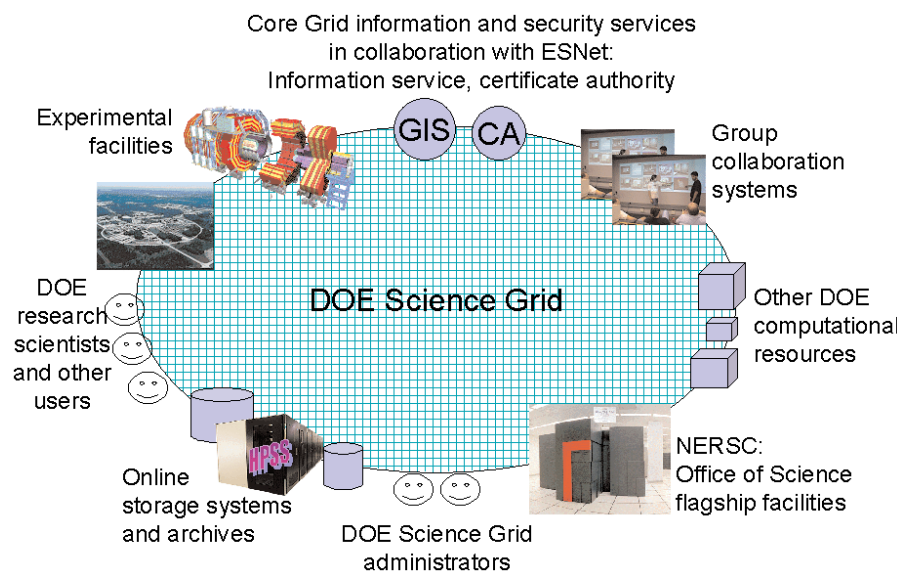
Core Grid information and security services in collaboration with ESNet: Information service, certificate authority

GIS

CA

Experimental facilities

Group collaboration systems

DOE Science Grid

DOE research scientists and other users

Other DOE computational resources

HPSS

NERSC: Office of Science flagship facilities

Online storage systems and archives

DOE Science Grid administrators